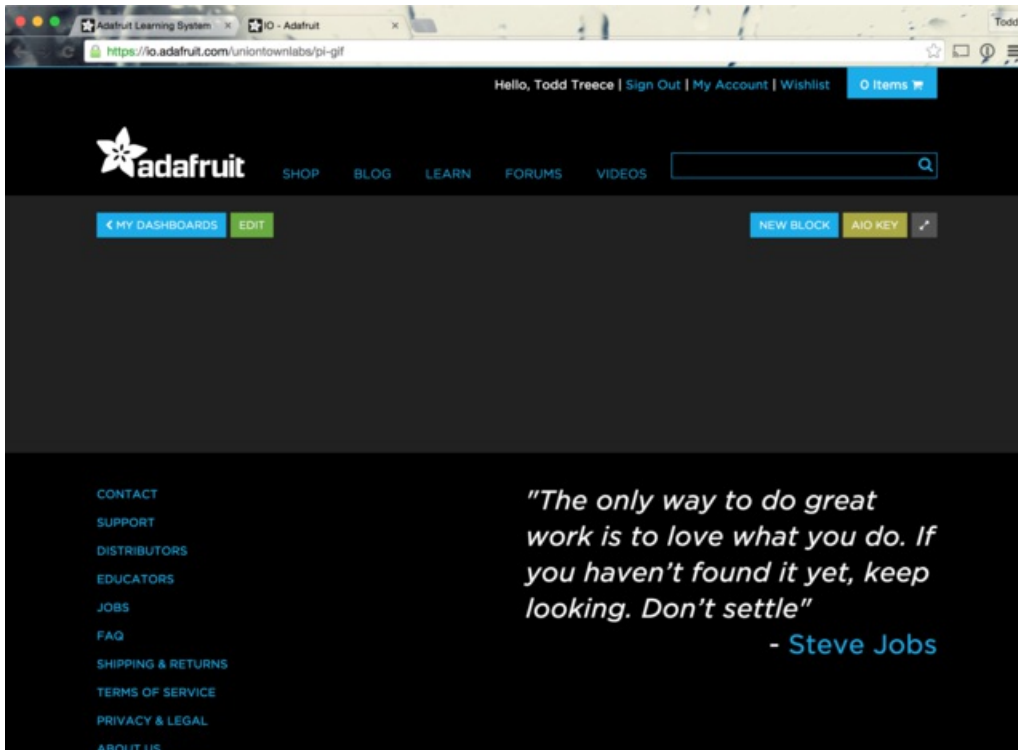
Adafruit Learning System ×
IO - Adafruit ×
Todd
https://io.adafruit.com/uniontownlabs/pi-gif

Hello, Todd Treece | Sign Out | My Account | Wishlist
0 Items

adafruit
SHOP BLOG LEARN FORUMS VIDEOS

‹ MY DASHBOARDS
EDIT
NEW BLOCK
AIO KEY

CONTACT
SUPPORT
DISTRIBUTORS
EDUCATORS
JOBS
FAQ
SHIPPING & RETURNS
TERMS OF SERVICE
PRIVACY & LEGAL
ABOUT US

"The only way to do great work is to love what you do. If you haven't found it yet, keep looking. Don't settle"
- Steve Jobs